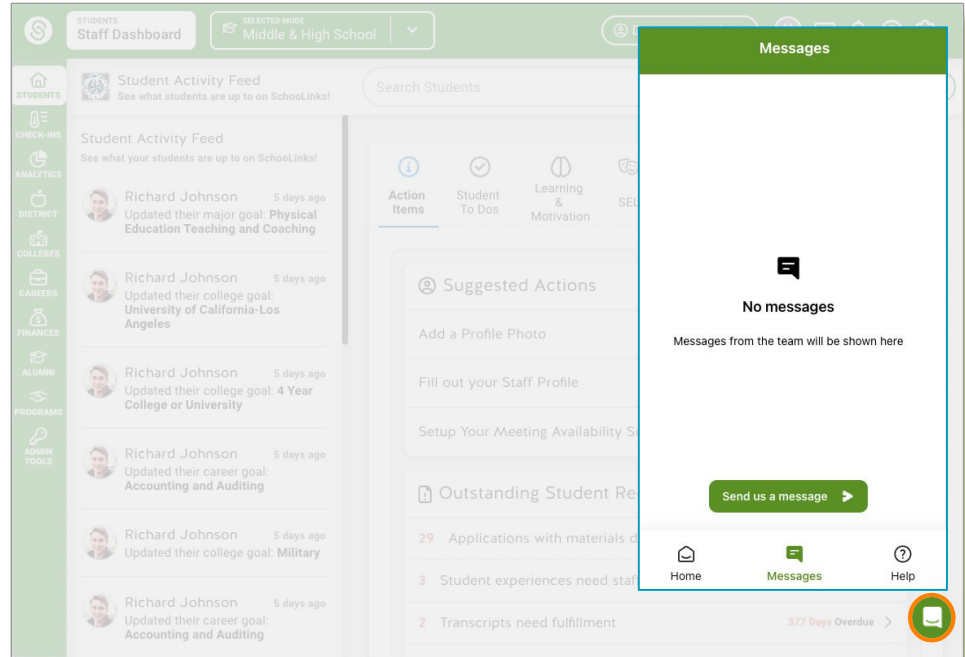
STUDENTS
Staff Dashboard

SELECTED MODE
Middle & High School

STUDENTS
CHECK-INS
ANALYTICS
DISTRICT
COLLEGES
CAREERS
FINANCES
ALUMNI
PROGRAMS
ADMIN TOOLS

Student Activity Feed
See what students are up to on SchooLinks!

Search Students

Student Activity Feed
See what your students are up to on SchooLinks!

Richard Johnson 5 days ago
Updated their major goal: Physical Education Teaching and Coaching

Richard Johnson 5 days ago
Updated their college goal: University of California-Los Angeles

Richard Johnson 5 days ago
Updated their college goal: 4 Year College or University

Richard Johnson 5 days ago
Updated their career goal: Accounting and Auditing

Richard Johnson 5 days ago
Updated their college goal: Military

Richard Johnson 5 days ago
Updated their career goal: Accounting and Auditing

Action Items
Student To Dos
Learning & Motivation
SEL

Suggested Actions
Add a Profile Photo
Fill out your Staff Profile
Setup Your Meeting Availability S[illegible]

Outstanding Student Re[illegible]
29 Applications with materials d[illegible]
3 Student experiences need staf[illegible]
2 Transcripts need fulfillment
377 Days Overdue

Messages

No messages
Messages from the team will be shown here

Send us a message

Home
Messages
Help